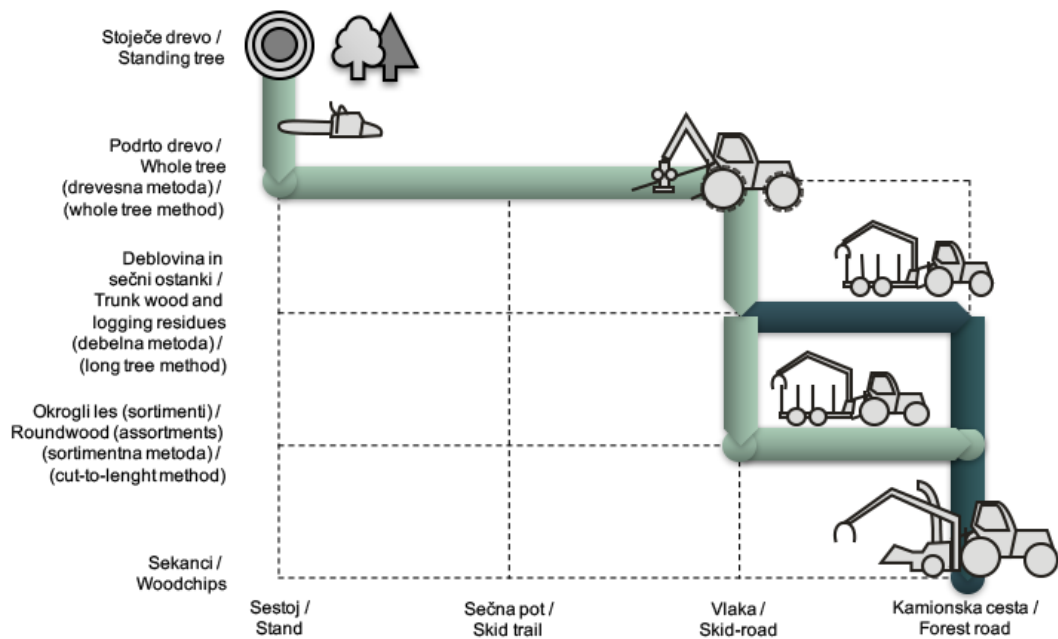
Stoječe drevo / Standing tree

Podrto drevo / Whole tree (drevesna metoda) / (whole tree method)

Deblovina in sečni ostanki / Trunk wood and logging residues (debelna metoda) / (long tree method)

Okrogli les (sortimenti) / Roundwood (assortments) (sortimentna metoda) / (cut-to-lenght method)

Sekanci / Woodchips

Sestoj / Stand

Sečna pot / Skid trail

Vlaka / Skid-road

Kamionska cesta / Forest road